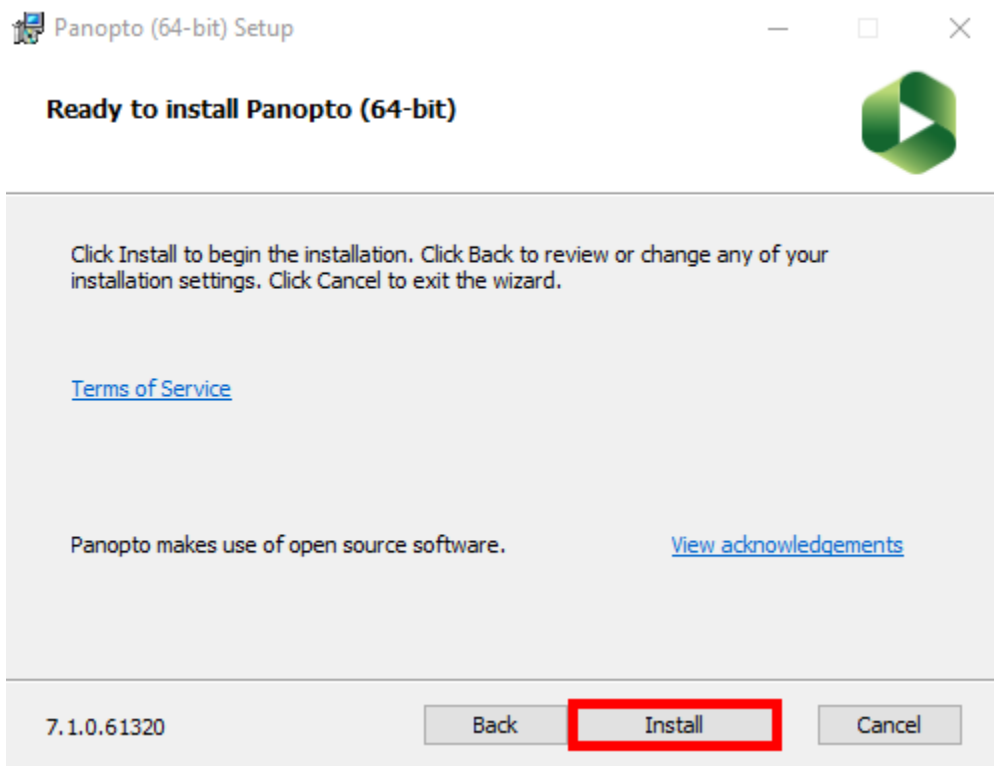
Panopto (64-bit) Setup

Ready to install Panopto (64-bit)

Click Install to begin the installation. Click Back to review or change any of your installation settings. Click Cancel to exit the wizard.

Terms of Service

Panopto makes use of open source software.

View acknowledgements

7.1.0.61320

Back

Install

Cancel